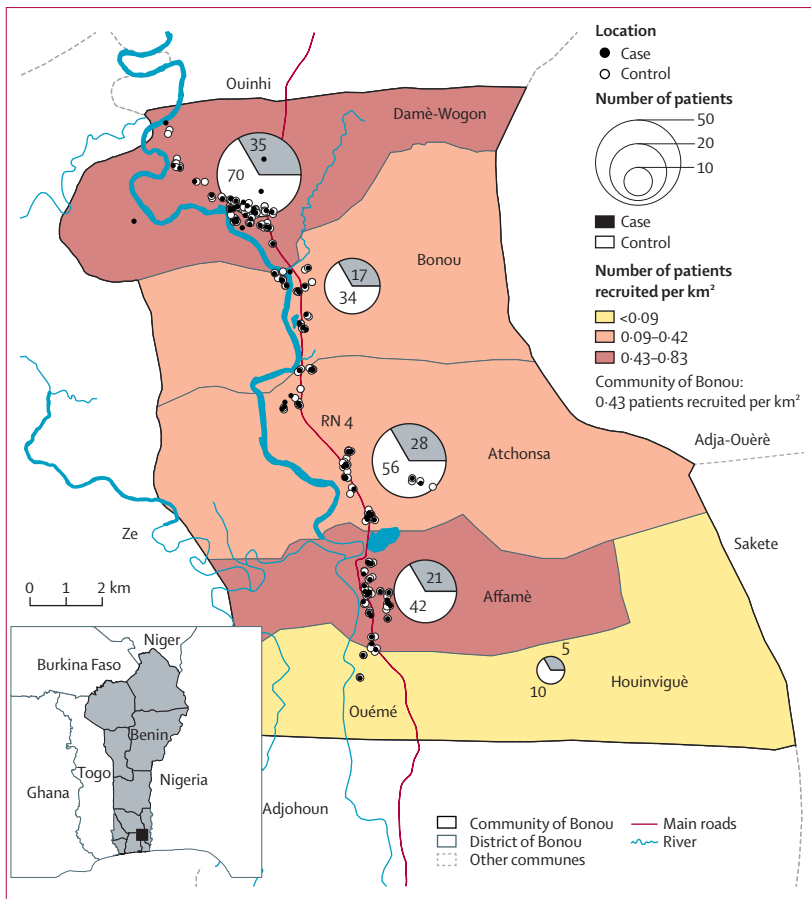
Location
Case
Control

Number of patients
50
20
10

Case
Control

Number of patients recruited per km²
<0·09
0·09–0·42
0·43–0·83

Community of Bonou: 0·43 patients recruited per km²

Ouinhi
Damè-Wogon
35
70
Bonou
17
34
RN 4
28
56
Atchonsa
Adja-Ouèrè
Ze
Sakete
21
42
Affamè
5
10
Houinviguè
Ouémé
Adjohoun

0 1 2 km

Niger
Burkina Faso
Benin
Togo
Nigeria
Ghana

Community of Bonou
District of Bonou
Other communes
Main roads
River